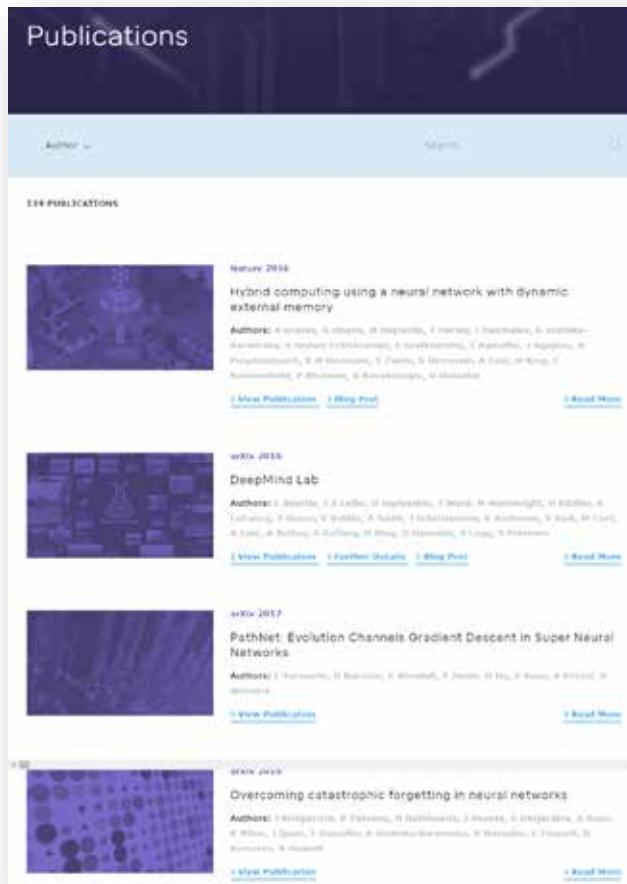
Publications

Author ⌄

Search

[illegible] PUBLICATIONS

Nature 2016

Hybrid computing using a neural network with dynamic external memory

Authors: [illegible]

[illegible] View Publication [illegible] Blog Post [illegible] Read More

arXiv 2016

DeepMind Lab

Authors: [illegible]

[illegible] View Publication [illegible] Further Details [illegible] Blog Post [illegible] Read More

arXiv 2017

PathNet: Evolution Channels Gradient Descent in Super Neural Networks

Authors: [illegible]

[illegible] View Publication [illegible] Read More

arXiv 2016

Overcoming catastrophic forgetting in neural networks

Authors: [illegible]

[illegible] View Publication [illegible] Read More